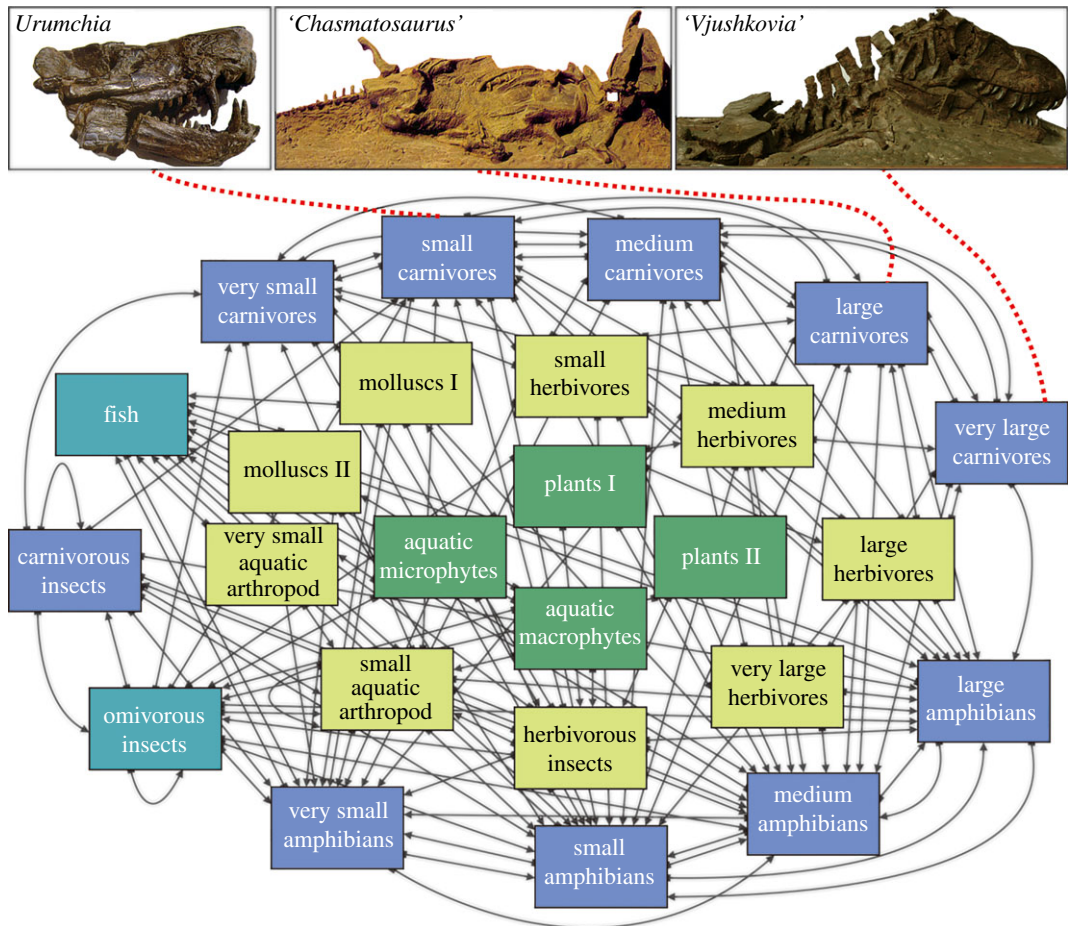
Urumchia

'Chasmatosaurus'

'Vjushkovia'

small carnivores

medium carnivores

very small carnivores

large carnivores

molluscs I

small herbivores

fish

medium herbivores

very large carnivores

molluscs II

plants I

carnivorous insects

very small aquatic arthropod

aquatic microphytes

plants II

large herbivores

aquatic macrophytes

small aquatic arthropod

very large herbivores

large amphibians

omivorous insects

herbivorous insects

very small amphibians

medium amphibians

small amphibians